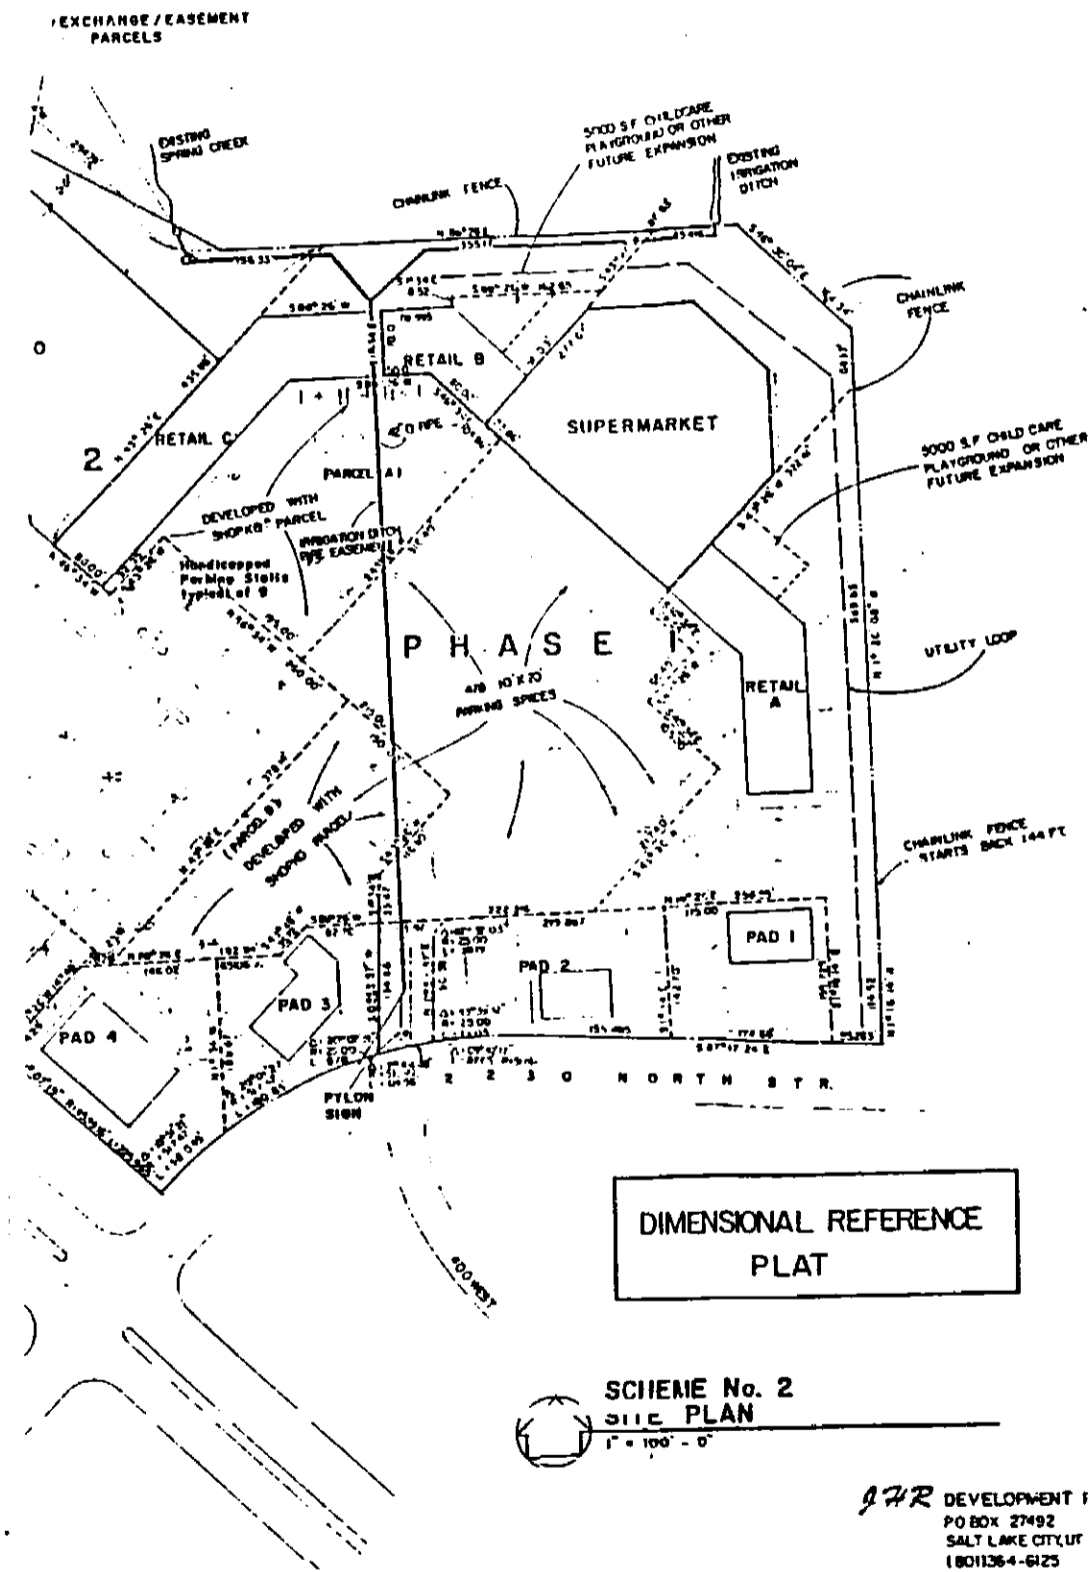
EXCHANGE / EASEMENT PARCELS

EXISTING SPRING CREEK

5000 S.F. CHILDCARE PLAYGROUND OR OTHER FUTURE EXPANSION

EXISTING IRRIGATION DITCH

CHAINLINK FENCE

CHAINLINK FENCE

RETAIL B

RETAIL C

2

SUPERMARKET

PARCEL A1

DEVELOPED WITH SHOPKO PARCEL

IRRIGATION DITCH PIPE EASEMENT

Handicapped Parking Stalls typical of 9

5000 S.F. CHILD CARE PLAYGROUND OR OTHER FUTURE EXPANSION

P H A S E I

478 10'X20' PARKING SPACES

UTILITY LOOP

RETAIL A

(PARCEL B) DEVELOPED WITH SHOPKO PARCEL

CHAINLINK FENCE STARTS BACK 144 FT

PAD 1

PAD 2

PAD 3

PAD 4

PYLON SIGN

2 2 3 0 N O R T H S T R.

400 WEST

DIMENSIONAL REFERENCE PLAT

SCHEME No. 2
SITE PLAN
1" = 100' - 0"

JHR DEVELOPMENT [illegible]
PO BOX 27492
SALT LAKE CITY, UT
(801)364-6125